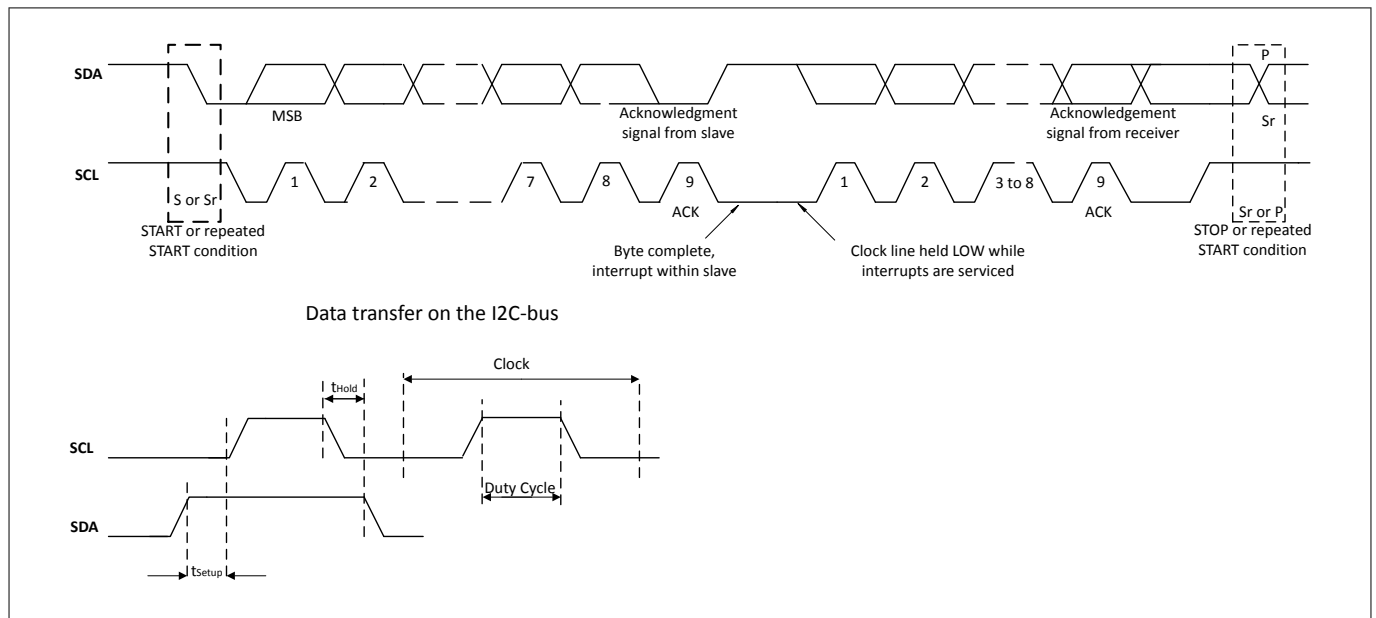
SDA

MSB

Acknowledgment signal from slave

Acknowledgement signal from receiver

P

Sr

SCL

S or Sr

1

2

7

8

9

ACK

1

2

3 to 8

9

ACK

Sr or P

START or repeated START condition

Byte complete, interrupt within slave

Clock line held LOW while interrupts are serviced

STOP or repeated START condition

Data transfer on the I2C-bus

Clock

$t_{Hold}$

SCL

Duty Cycle

SDA

$t_{Setup}$